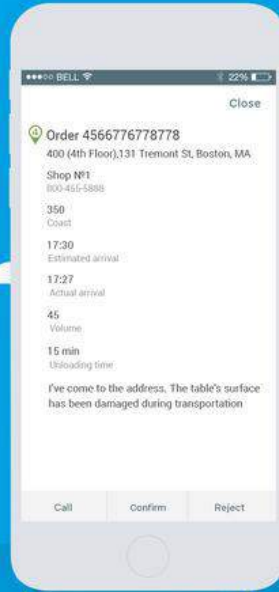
●●●○○ BELL 22%

Close

4 Order 4566776778778
400 (4th Floor),131 Tremont St, Boston, MA

Shop №1
800-455-5888

350
Coast

17:30
Estimated arrival

17:27
Actual arrival

45
Volume

15 min
Unloading time

I've come to the address. The table's surface has been damaged during transportation

Call | Confirm | Reject